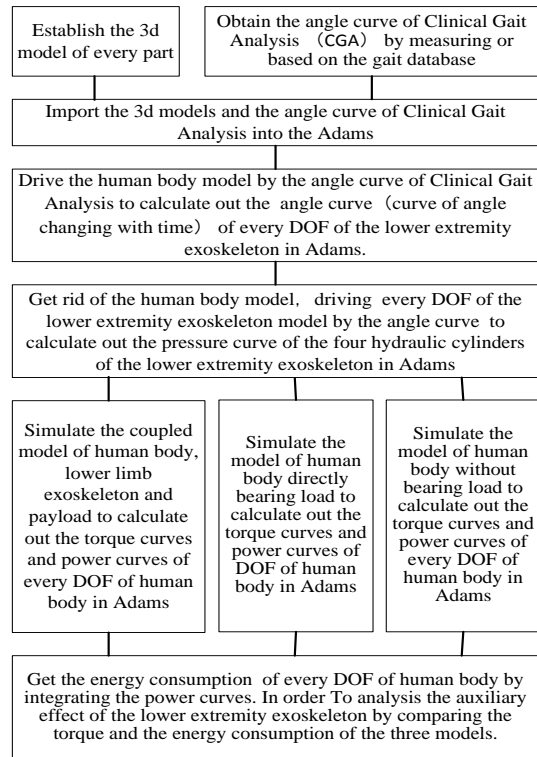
Establish the 3d model of every part

Obtain the angle curve of Clinical Gait Analysis （CGA） by measuring or based on the gait database

Import the 3d models and the angle curve of Clinical Gait Analysis into the Adams

Drive the human body model by the angle curve of Clinical Gait Analysis to calculate out the angle curve（curve of angle changing with time） of every DOF of the lower extremity exoskeleton in Adams.

Get rid of the human body model, driving every DOF of the lower extremity exoskeleton model by the angle curve to calculate out the pressure curve of the four hydraulic cylinders of the lower extremity exoskeleton in Adams

Simulate the coupled model of human body, lower limb exoskeleton and payload to calculate out the torque curves and power curves of every DOF of human body in Adams

Simulate the model of human body directly bearing load to calculate out the torque curves and power curves of DOF of human body in Adams

Simulate the model of human body without bearing load to calculate out the torque curves and power curves of every DOF of human body in Adams

Get the energy consumption of every DOF of human body by integrating the power curves. In order To analysis the auxiliary effect of the lower extremity exoskeleton by comparing the torque and the energy consumption of the three models.